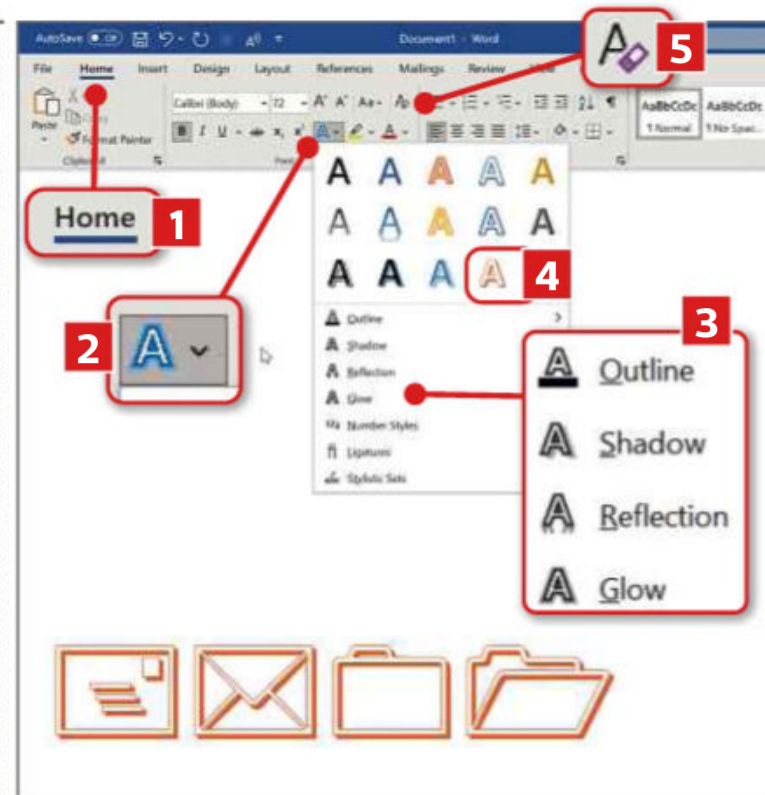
AutoSave Document1 - Word

File Home Insert Design Layout References Mailings Review

Paste Copy Format Painter Clipboard

Calibri (Body) 72 Font

AaBbCcDc 1 Normal AaBbCcDc 1 No Spac...

5

Home 1

2

4

Outline
Shadow
Reflection
Glow
Number Styles
Ligatures
Stylistic Sets

3

Outline
Shadow
Reflection
Glow